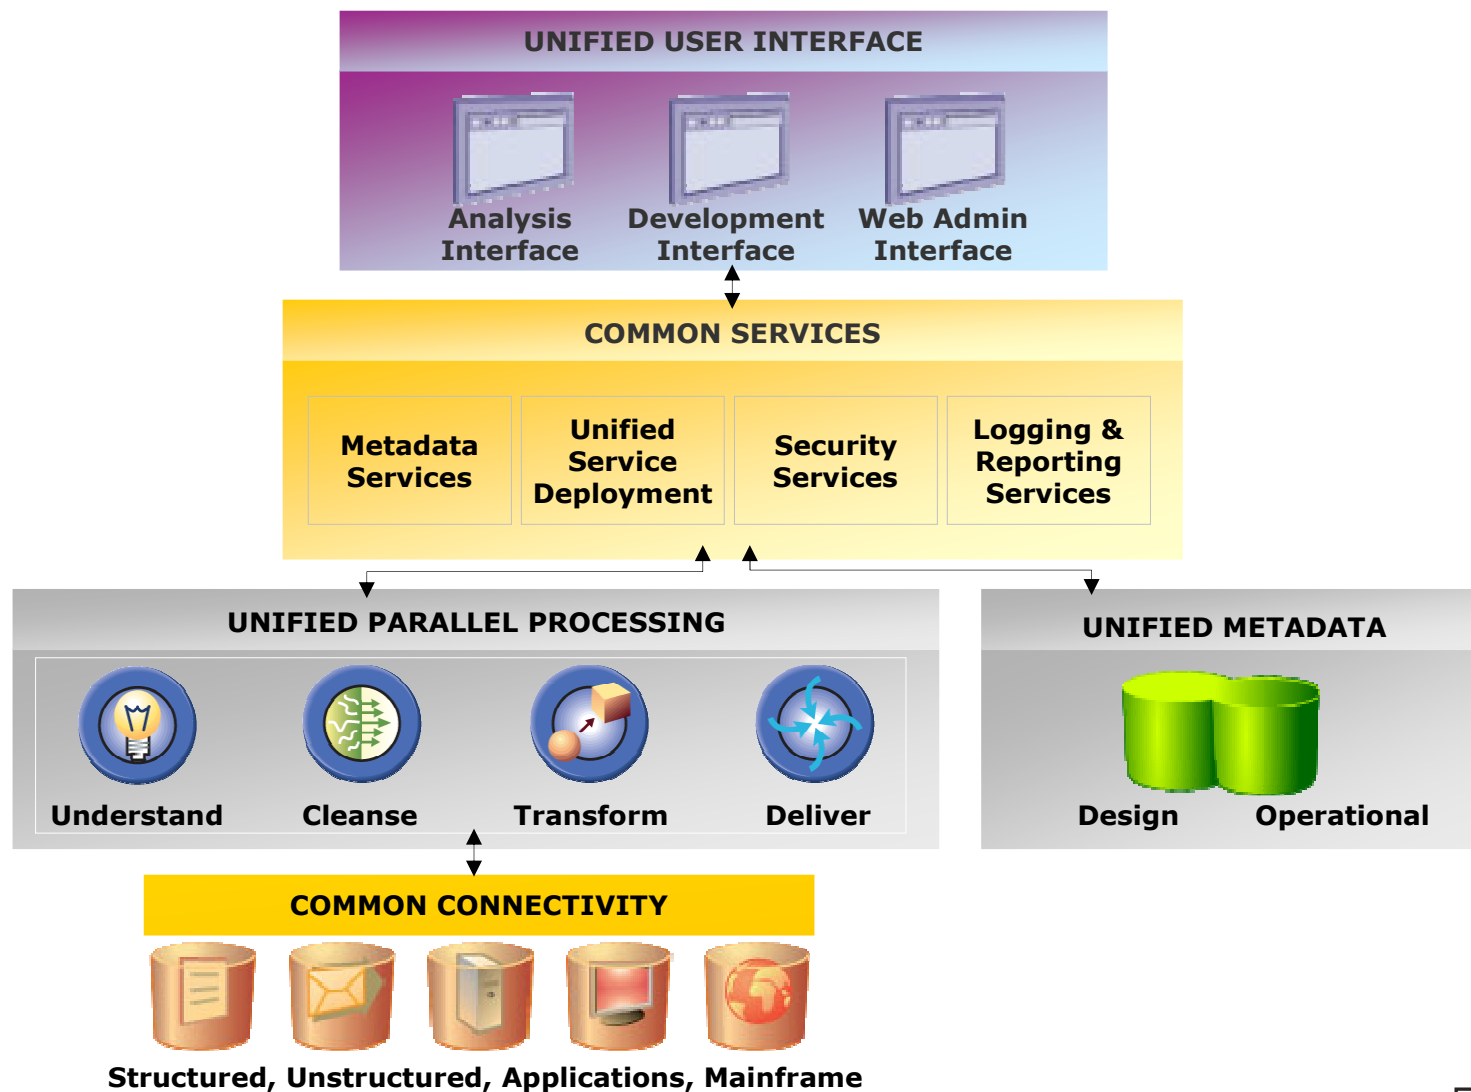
UNIFIED USER INTERFACE

Analysis Interface

Development Interface

Web Admin Interface

COMMON SERVICES

Metadata Services

Unified Service Deployment

Security Services

Logging & Reporting Services

UNIFIED PARALLEL PROCESSING

Understand

Cleanse

Transform

Deliver

UNIFIED METADATA

Design

Operational

COMMON CONNECTIVITY

Structured, Unstructured, Applications, Mainframe